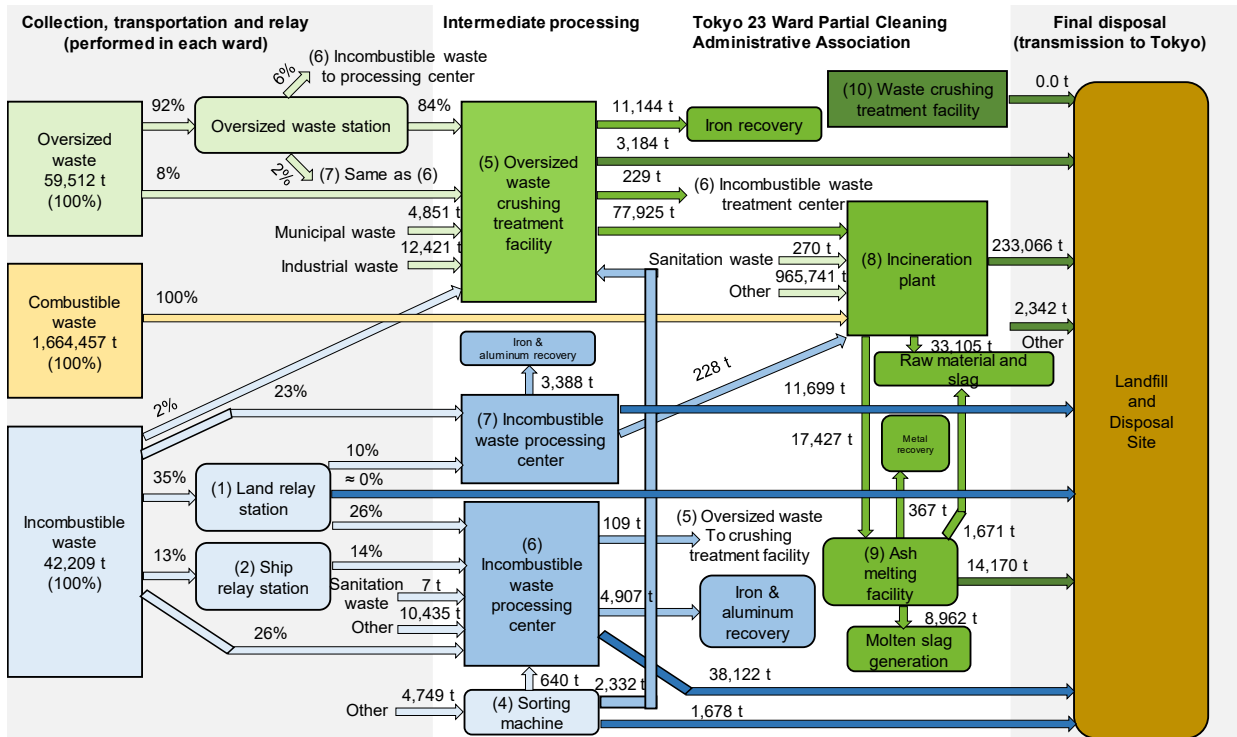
Collection, transportation and relay (performed in each ward)

Intermediate processing

Tokyo 23 Ward Partial Cleaning Administrative Association

Final disposal (transmission to Tokyo)

Oversized waste 59,512 t (100%)

92%

6%

(6) Incombustible waste to processing center

Oversized waste station

84%

2%

(7) Same as (6)

8%

(5) Oversized waste crushing treatment facility

4,851 t

Municipal waste

12,421 t

Industrial waste

11,144 t

Iron recovery

(10) Waste crushing treatment facility

0.0 t

3,184 t

229 t

(6) Incombustible waste treatment center

77,925 t

Sanitation waste

270 t

965,741 t

Other

(8) Incineration plant

233,066 t

2,342 t

Other

33,105 t

Raw material and slag

Combustible waste 1,664,457 t (100%)

100%

Iron & aluminum recovery

3,388 t

228 t

2%

23%

(7) Incombustible waste processing center

11,699 t

Landfill and Disposal Site

Incombustible waste 42,209 t (100%)

10%

35%

(1) Land relay station

≈ 0%

26%

17,427 t

Metal recovery

367 t

1,671 t

13%

(2) Ship relay station

14%

(6) Incombustible waste processing center

109 t

(5) Oversized waste To crushing treatment facility

Sanitation waste

7 t

10,435 t

Other

4,907 t

Iron & aluminum recovery

(9) Ash melting facility

14,170 t

8,962 t

Molten slag generation

26%

640 t

38,122 t

Other

4,749 t

(4) Sorting machine

2,332 t

1,678 t